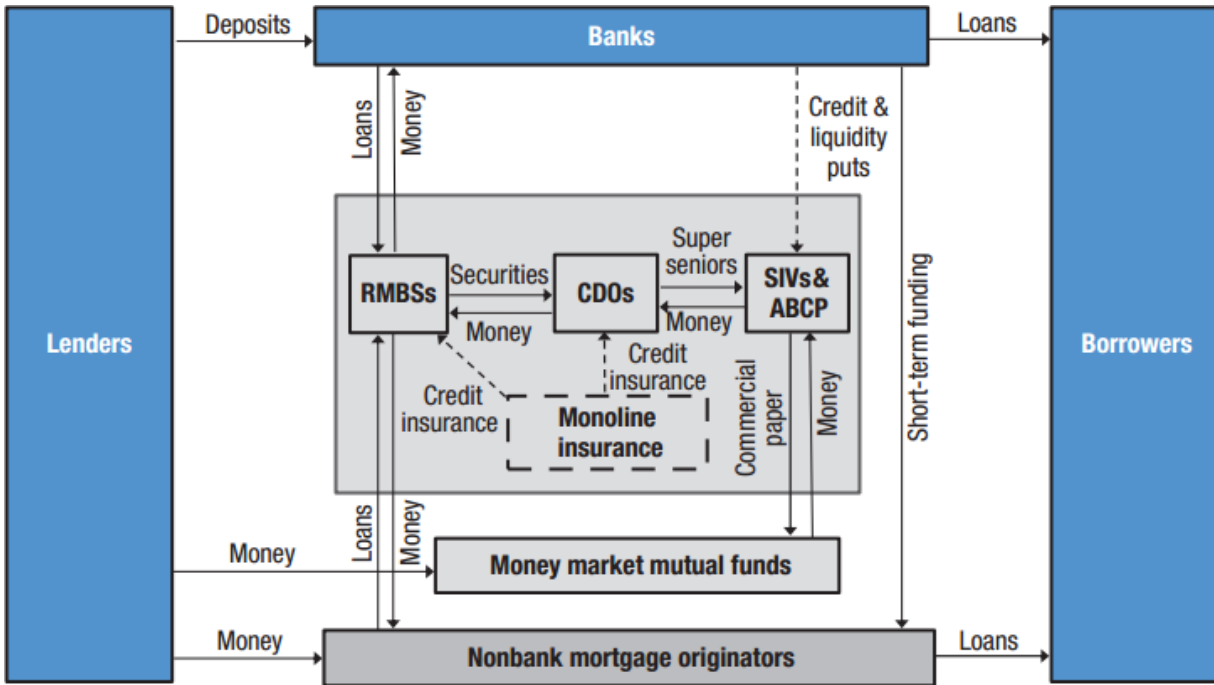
Deposits
Banks
Loans
Lenders
Borrowers
Loans
Money
Credit & liquidity puts
Short-term funding
RMBSs
Securities
CDOs
Super seniors
SIVs& ABCP
Money
Money
Credit insurance
Credit insurance
Monoline insurance
Commercial paper
Money
Loans
Money
Money
Money market mutual funds
Money
Nonbank mortgage originators
Loans